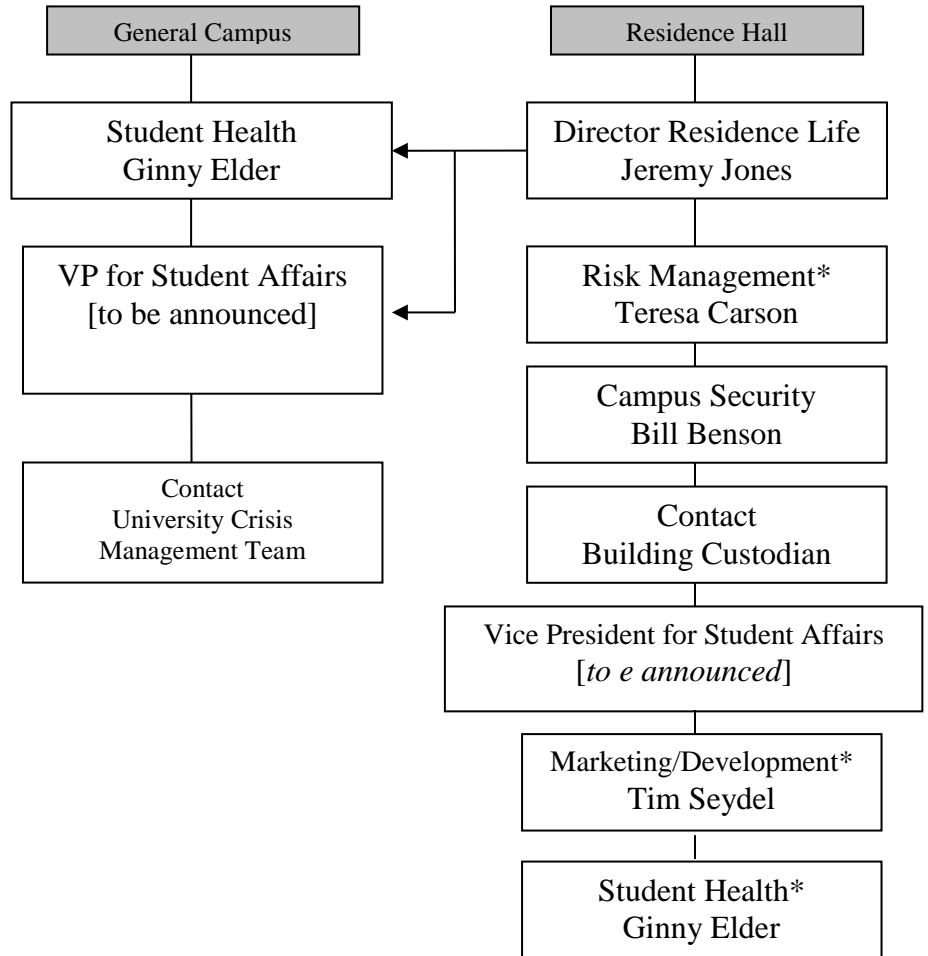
General Campus

Student Health
Ginny Elder

VP for Student Affairs
[to be announced]

Contact
University Crisis
Management Team

Residence Hall

Director Residence Life
Jeremy Jones

Risk Management*
Teresa Carson

Campus Security
Bill Benson

Contact
Building Custodian

Vice President for Student Affairs
[*to e announced*]

Marketing/Development*
Tim Seydel

Student Health*
Ginny Elder